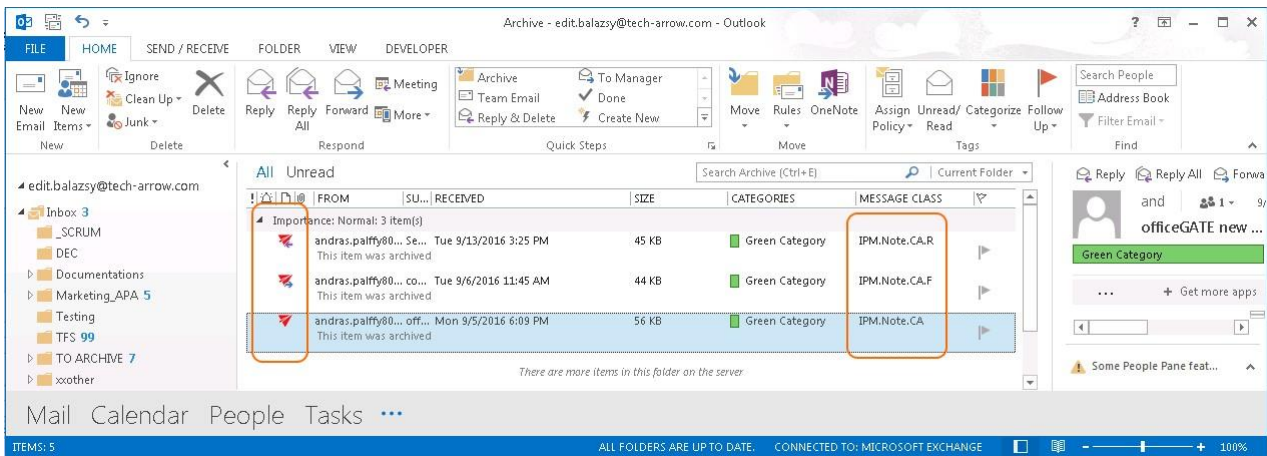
Archive - edit.balazsy@tech-arrow.com - Outlook

? – □ ×

FILE HOME SEND / RECEIVE FOLDER VIEW DEVELOPER

New Email New Items Ignore Clean Up Junk Delete
New Delete

Reply Reply All Forward Meeting More
Respond

Archive Team Email Reply & Delete To Manager Done Create New
Quick Steps

Move Rules OneNote
Move

Assign Policy Unread/ Read Categorize Follow Up
Tags

Search People Address Book Filter Email
Find

edit.balazsy@tech-arrow.com
Inbox 3
_SCRUM
DEC
Documentations
Marketing_APA 5
Testing
TFS 99
TO ARCHIVE 7
xxother

All Unread
Search Archive (Ctrl+E) Current Folder

| | FROM | SU... RECEIVED | SIZE | CATEGORIES | MESSAGE CLASS |
|---|---|---|---|---|---|
| Importance: Normal: 3 item(s) | | | | | |
| | andras.palffy80... Se... This item was archived | Tue 9/13/2016 3:25 PM | 45 KB | Green Category | IPM.Note.CA.R |
| | andras.palffy80... co... This item was archived | Tue 9/6/2016 11:45 AM | 44 KB | Green Category | IPM.Note.CA.F |
| | andras.palffy80... off... This item was archived | Mon 9/5/2016 6:09 PM | 56 KB | Green Category | IPM.Note.CA |

There are more items in this folder on the server

Reply Reply All Forwa
and 1 9/
officeGATE new ...
Green Category
... + Get more apps
Some People Pane feat...

Mail Calendar People Tasks ···

ITEMS: 5 ALL FOLDERS ARE UP TO DATE. CONNECTED TO: MICROSOFT EXCHANGE + 100%